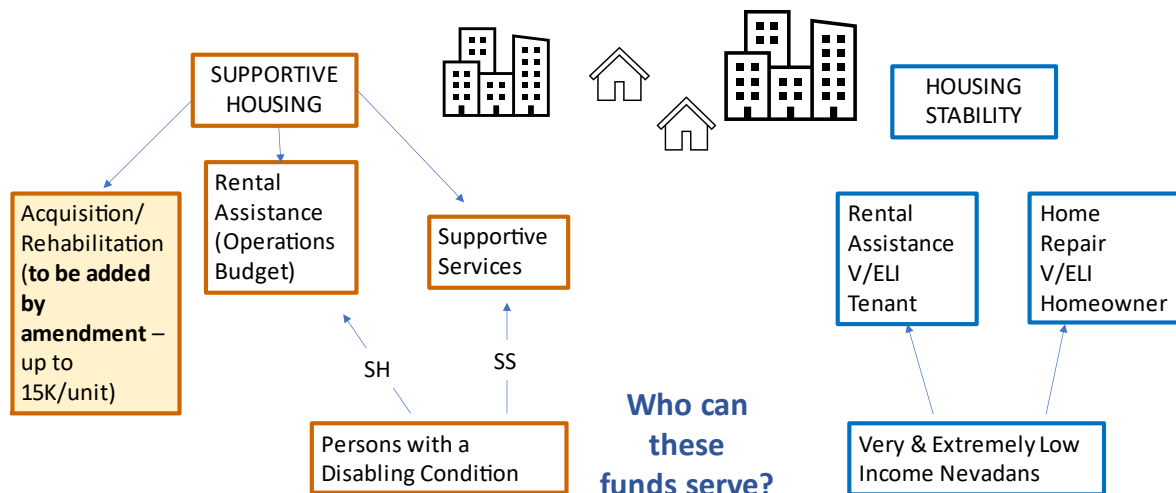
SUPPORTIVE HOUSING

HOUSING STABILITY

Acquisition/ Rehabilitation (**to be added by amendment** – up to 15K/unit)

Rental Assistance (Operations Budget)

Supportive Services

Rental Assistance V/ELI Tenant

Home Repair V/ELI Homeowner

SH

SS

Persons with a Disabling Condition

Who can these funds serve?

Very & Extremely Low Income Nevadans